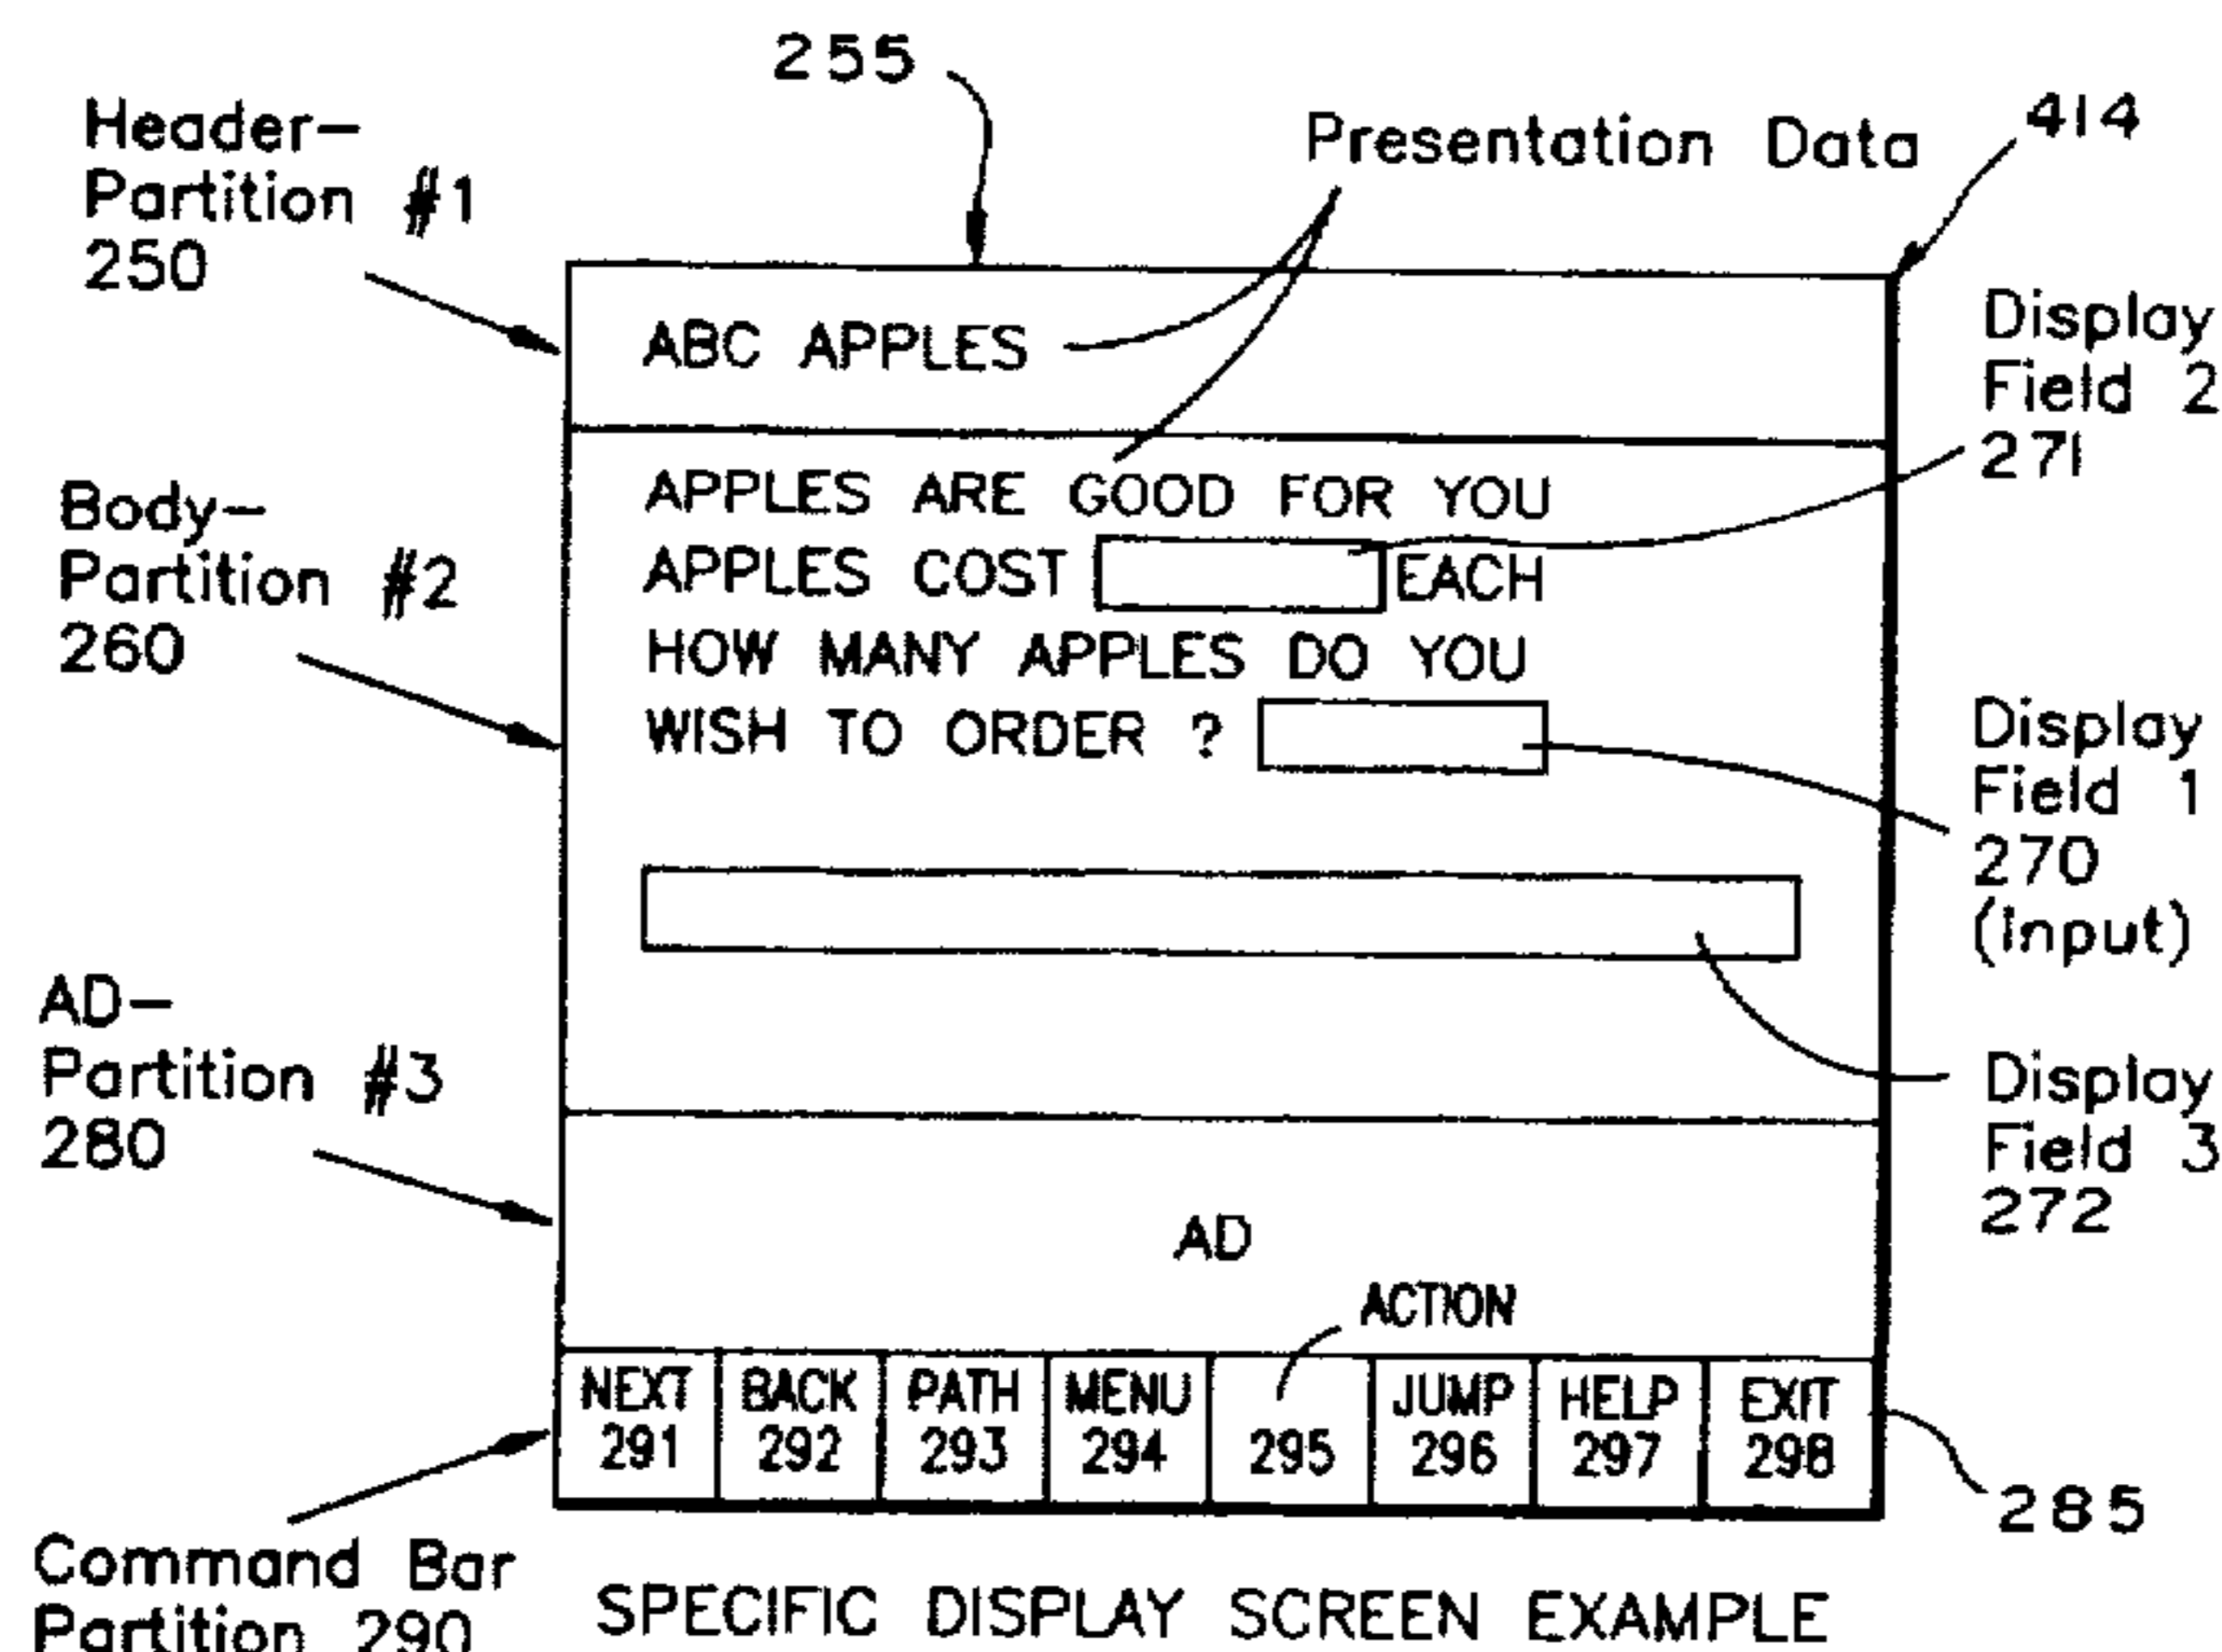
255

Header-
Partition #1
250

Presentation Data

414

ABC APPLES

Display
Field 2
271

Body-
Partition #2
260

APPLES ARE GOOD FOR YOU
APPLES COST [ ] EACH
HOW MANY APPLES DO YOU
WISH TO ORDER ? [ ]

Display
Field 1
270
(Input)

AD-
Partition #3
280

Display
Field 3
272

AD

ACTION

| NEXT 291 | BACK 292 | PATH 293 | MENU 294 | 295 | JUMP 296 | HELP 297 | EXIT 298 |
|---|---|---|---|---|---|---|---|

285

Command Bar
Partition 290

SPECIFIC DISPLAY SCREEN EXAMPLE